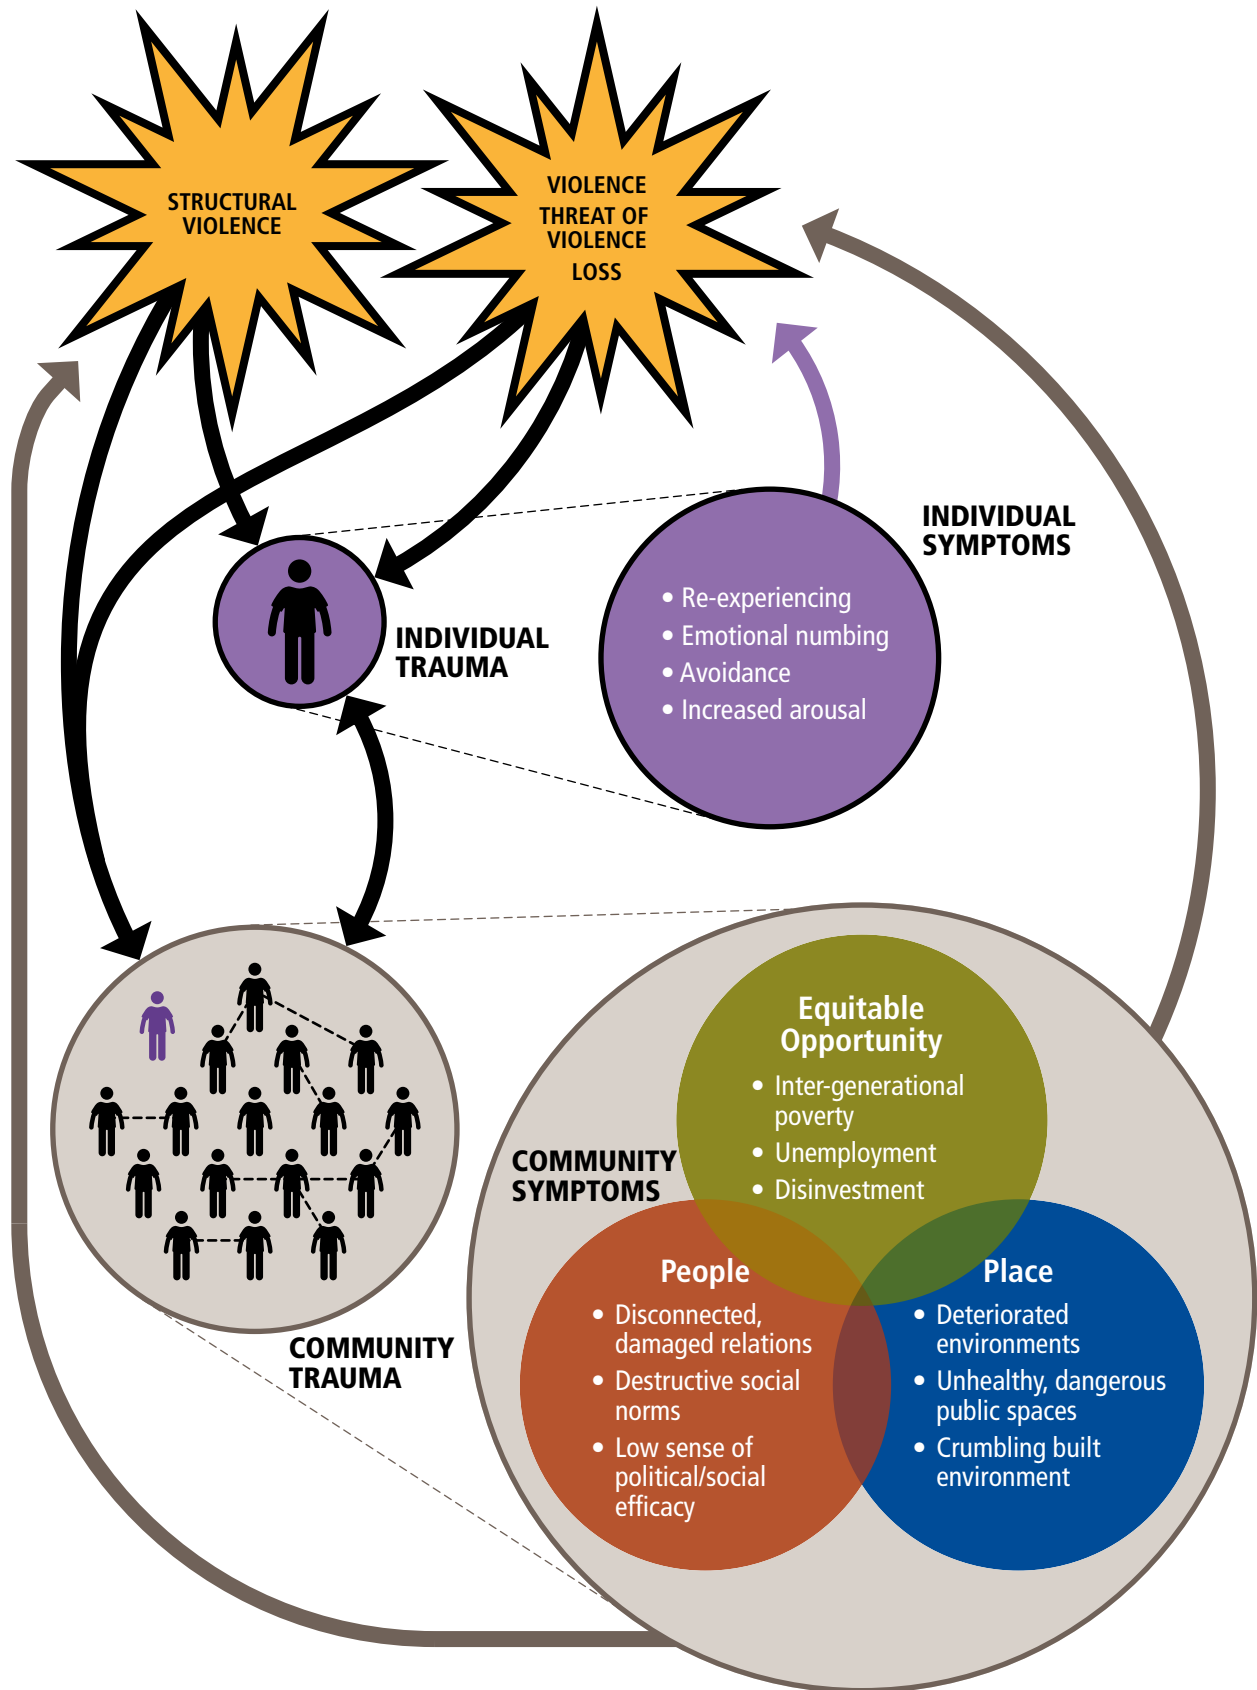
STRUCTURAL VIOLENCE

VIOLENCE
THREAT OF VIOLENCE
LOSS

INDIVIDUAL SYMPTOMS

• Re-experiencing
• Emotional numbing
• Avoidance
• Increased arousal

INDIVIDUAL TRAUMA

COMMUNITY SYMPTOMS

Equitable Opportunity
• Inter-generational poverty
• Unemployment
• Disinvestment

People
• Disconnected, damaged relations
• Destructive social norms
• Low sense of political/social efficacy

Place
• Deteriorated environments
• Unhealthy, dangerous public spaces
• Crumbling built environment

COMMUNITY TRAUMA